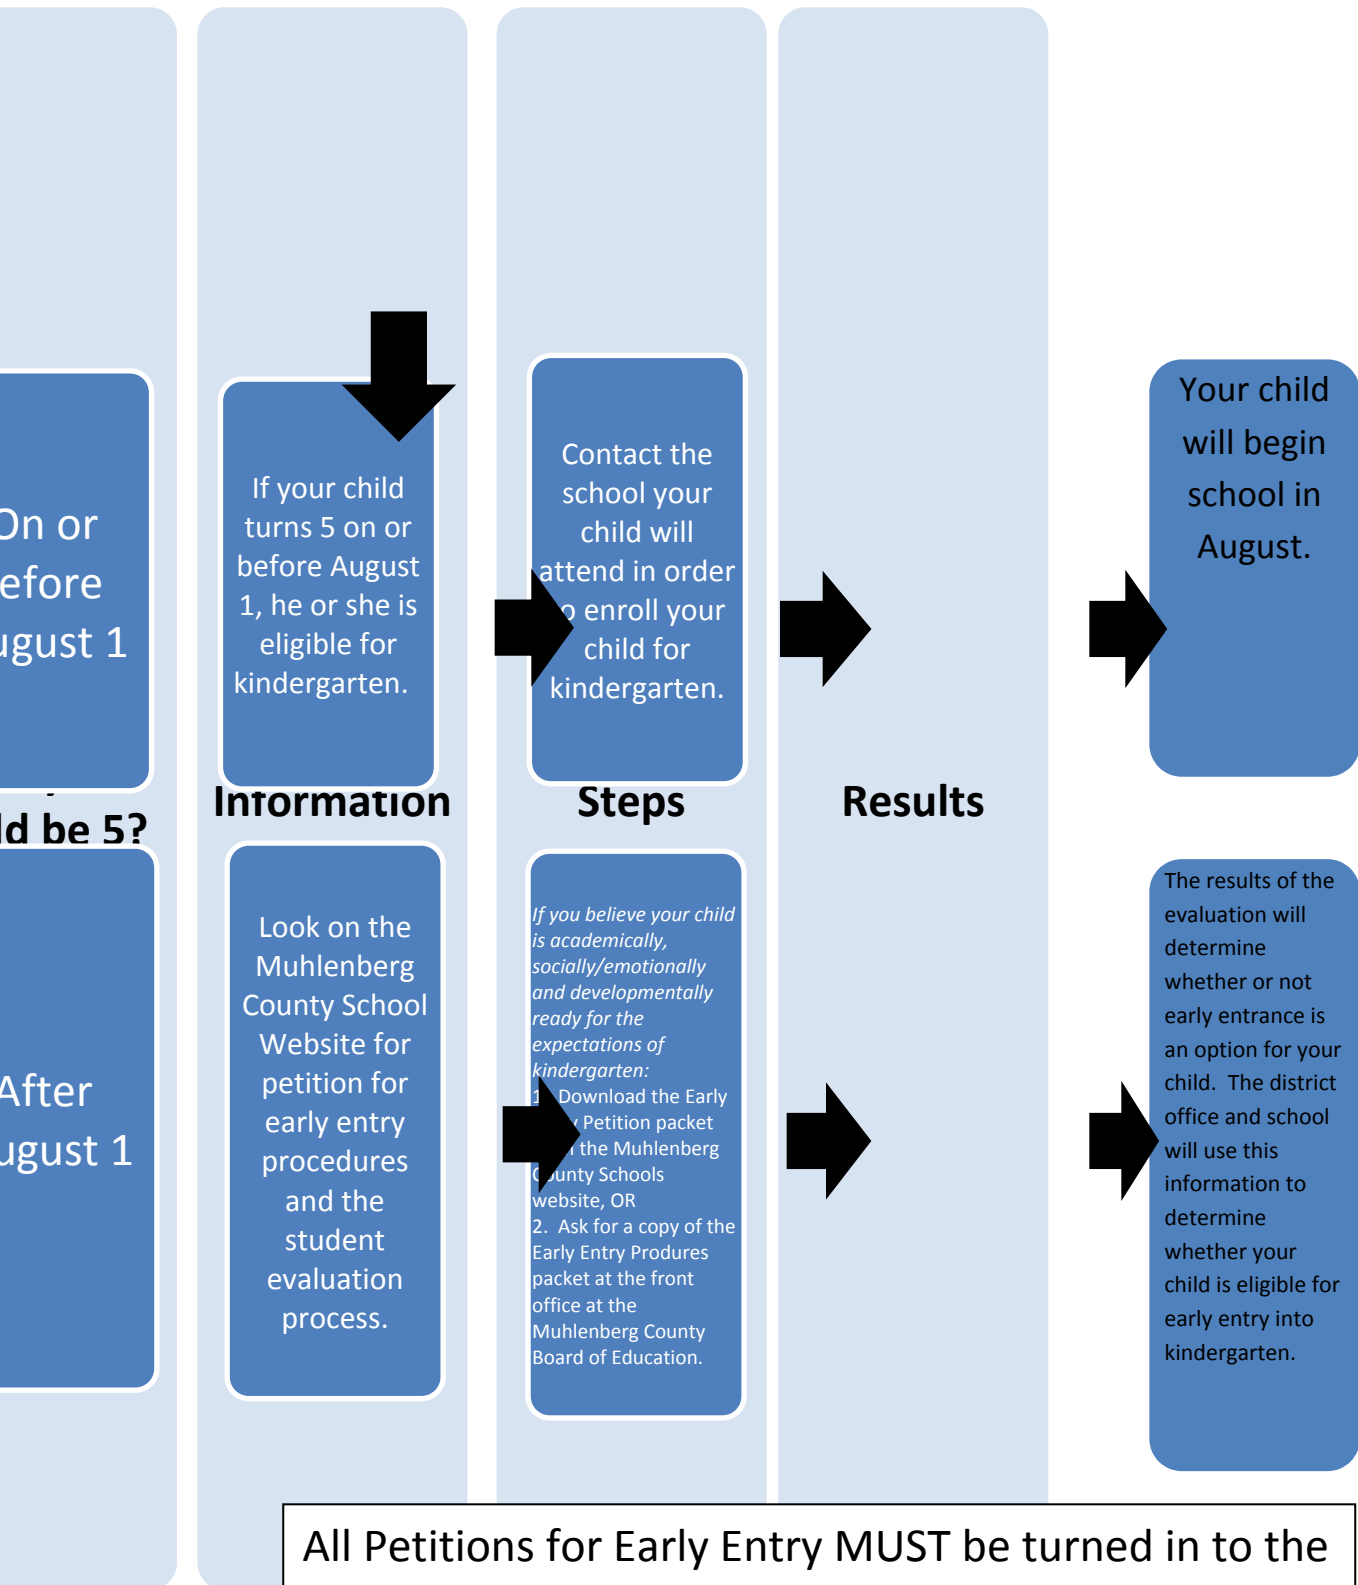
On or efore ugust 1

ld be 5?

After ugust 1

If your child turns 5 on or before August 1, he or she is eligible for kindergarten.

Information

Look on the Muhlenberg County School Website for petition for early entry procedures and the student evaluation process.

Contact the school your child will attend in order o enroll your child for kindergarten.

Steps

*If you believe your child is academically, socially/emotionally and developmentally ready for the expectations of kindergarten:*
1. Download the Early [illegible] Petition packet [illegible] the Muhlenberg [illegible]unty Schools website, OR
2. Ask for a copy of the Early Entry Produres packet at the front office at the Muhlenberg County Board of Education.

Results

Your child will begin school in August.

The results of the evaluation will determine whether or not early entrance is an option for your child. The district office and school will use this information to determine whether your child is eligible for early entry into kindergarten.

All Petitions for Early Entry MUST be turned in to the